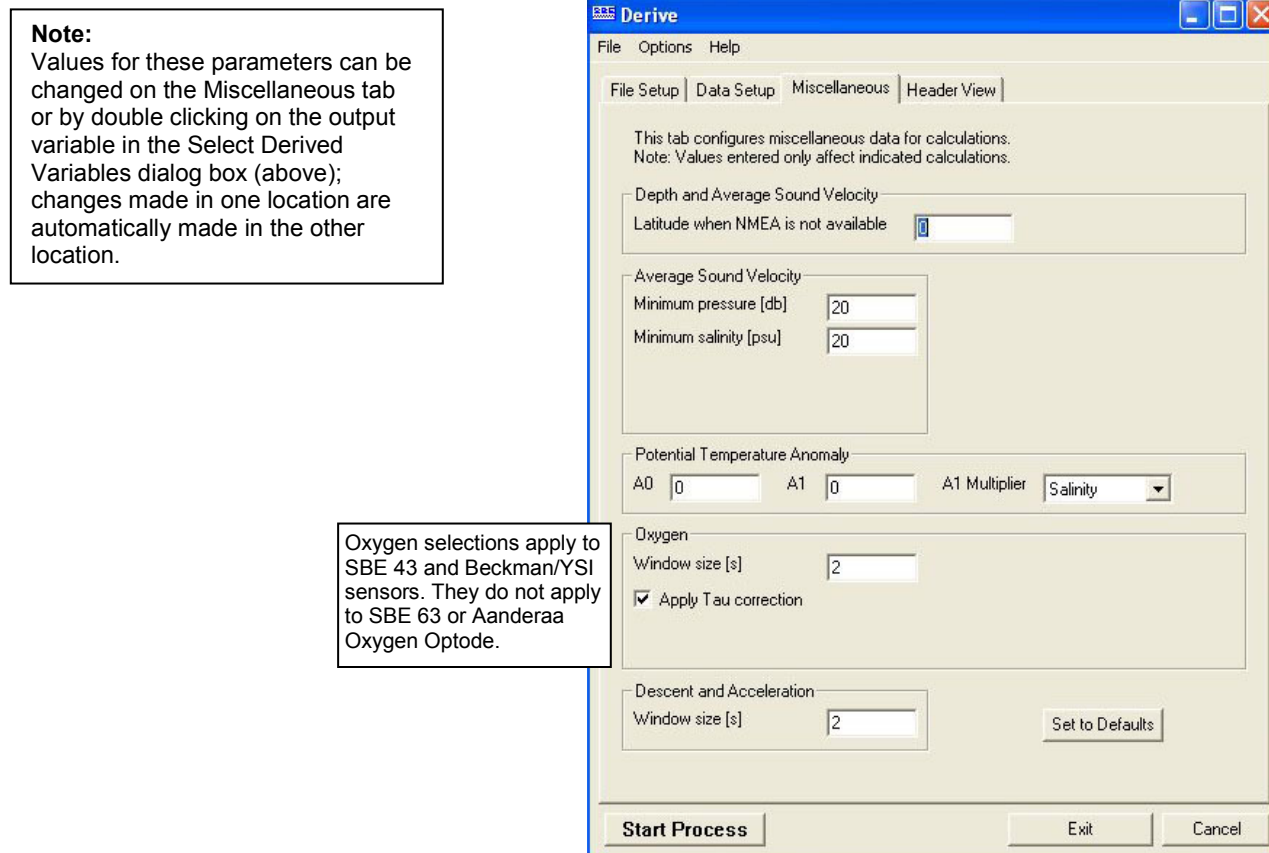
**Note:**
Values for these parameters can be changed on the Miscellaneous tab or by double clicking on the output variable in the Select Derived Variables dialog box (above); changes made in one location are automatically made in the other location.

Derive

File Options Help

File Setup | Data Setup | Miscellaneous | Header View

This tab configures miscellaneous data for calculations.
Note: Values entered only affect indicated calculations.

Depth and Average Sound Velocity

Latitude when NMEA is not available 0

Average Sound Velocity

Minimum pressure [db] 20

Minimum salinity [psu] 20

Potential Temperature Anomaly

A0 0 A1 0 A1 Multiplier Salinity

Oxygen

Window size [s] 2

Apply Tau correction

Descent and Acceleration

Window size [s] 2

Set to Defaults

Start Process

Exit

Cancel

Oxygen selections apply to SBE 43 and Beckman/YSI sensors. They do not apply to SBE 63 or Aanderaa Oxygen Optode.